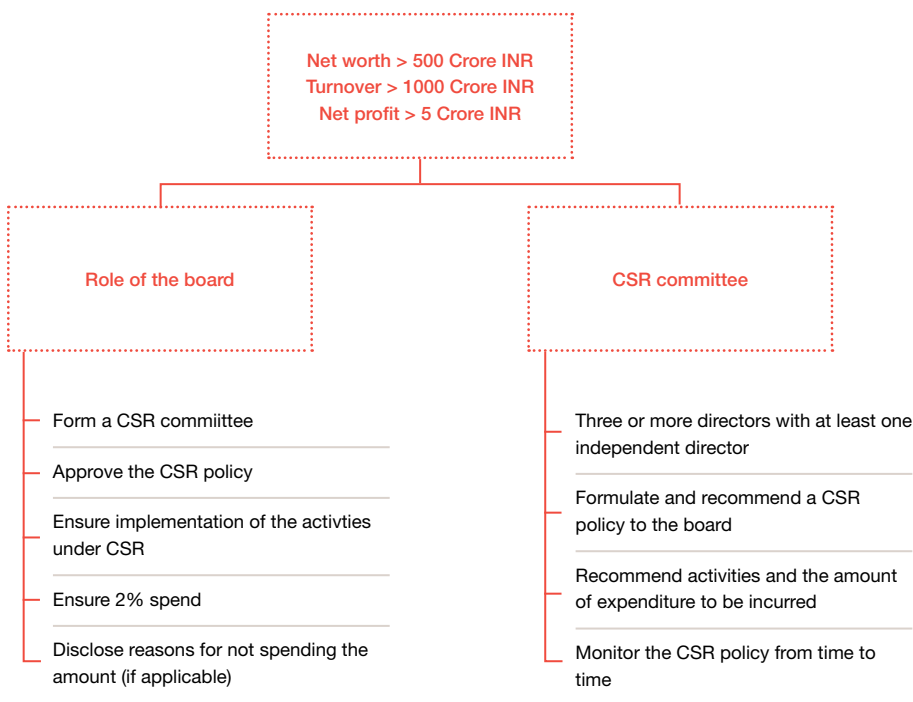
Net worth > 500 Crore INR
Turnover > 1000 Crore INR
Net profit > 5 Crore INR

Role of the board

Form a CSR commiittee

Approve the CSR policy

Ensure implementation of the activties under CSR

Ensure 2% spend

Disclose reasons for not spending the amount (if applicable)

CSR committee

Three or more directors with at least one independent director

Formulate and recommend a CSR policy to the board

Recommend activities and the amount of expenditure to be incurred

Monitor the CSR policy from time to time